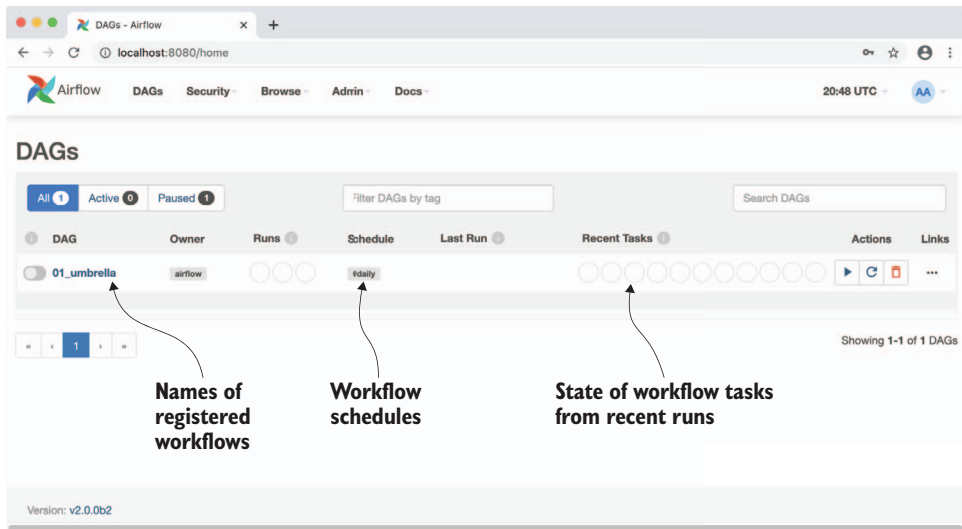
DAGs - Airflow ×
+
localhost:8080/home

Airflow DAGs Security Browse Admin Docs 20:48 UTC AA

DAGs

All 1 Active 0 Paused 1

Filter DAGs by tag

Search DAGs

| DAG | Owner | Runs | Schedule | Last Run | Recent Tasks | Actions | Links |
|---|---|---|---|---|---|---|---|
| 01_umbrella | airflow | | @daily | | | | ... |

« ‹ 1 › »

Showing 1-1 of 1 DAGs

Names of registered workflows

Workflow schedules

State of workflow tasks from recent runs

Version: v2.0.0b2